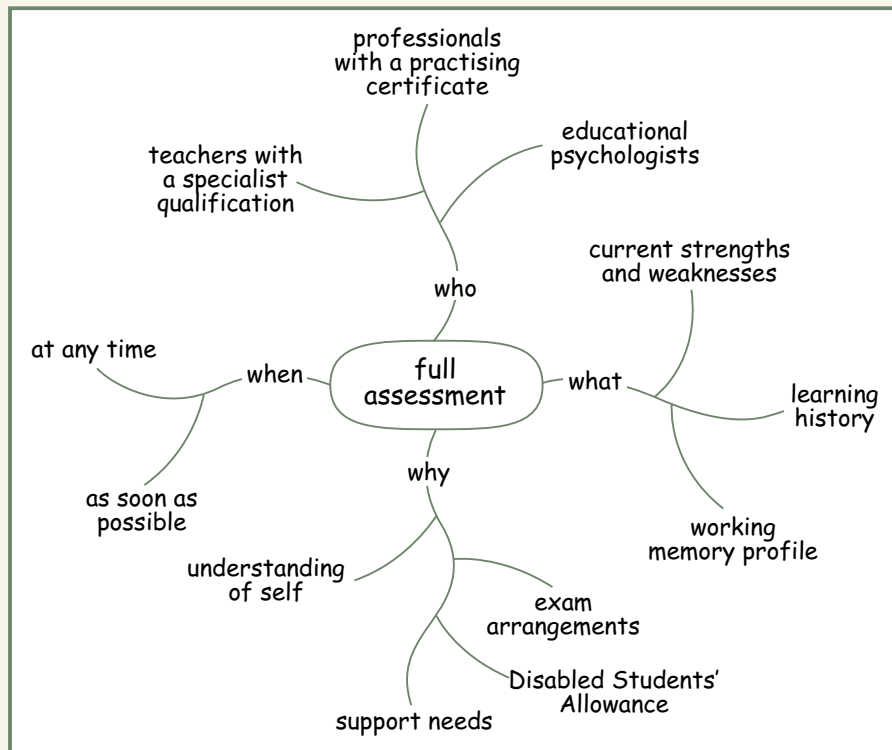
full assessment

who

professionals with a practising certificate

educational psychologists

teachers with a specialist qualification

what

current strengths and weaknesses

learning history

working memory profile

why

understanding of self

exam arrangements

Disabled Students' Allowance

support needs

when

at any time

as soon as possible